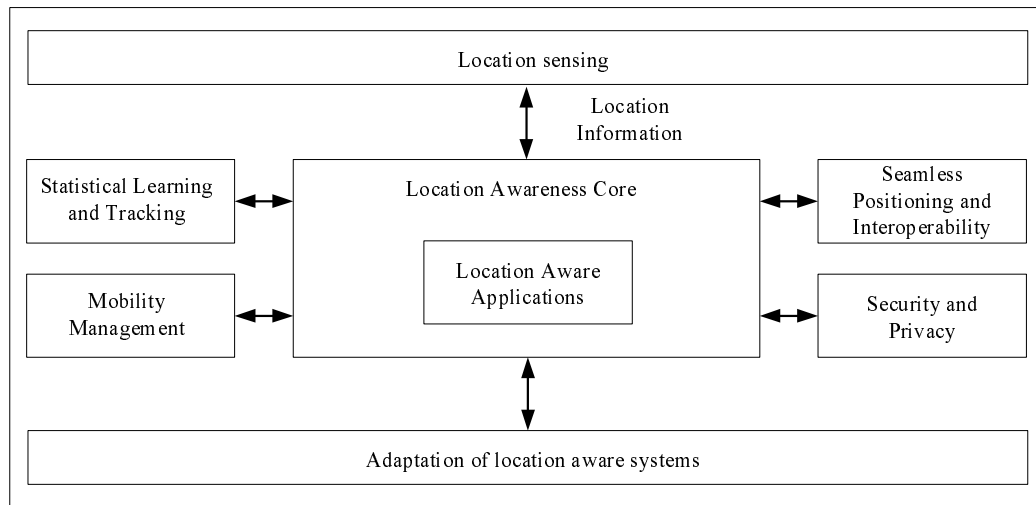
Location sensing

Location Information

Statistical Learning and Tracking

Location Awareness Core

Seamless Positioning and Interoperability

Location Aware Applications

Mobility Management

Security and Privacy

Adaptation of location aware systems